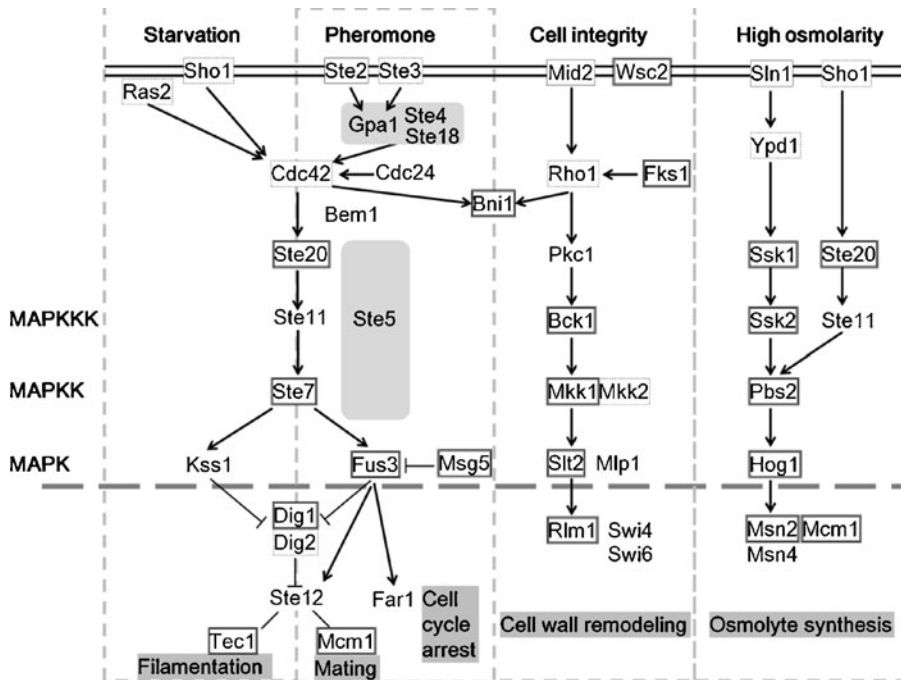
Starvation

Pheromone

Cell integrity

High osmolarity

Sho1

Ste2

Ste3

Mid2

Wsc2

Sln1

Sho1

Ras2

Gpa1

Ste4

Ste18

Ypd1

Cdc42

Cdc24

Rho1

Fks1

Bni1

Bem1

Ste20

Pkc1

Ssk1

Ste20

MAPKKK

Ste11

Ste5

Bck1

Ssk2

Ste11

MAPKK

Ste7

Mkk1

Mkk2

Pbs2

MAPK

Kss1

Fus3

Msg5

Slt2

Mlp1

Hog1

Dig1

Dig2

Rlm1

Swi4

Swi6

Msn2

Mcm1

Msn4

Ste12

Far1

Cell cycle arrest

Cell wall remodeling

Osmolyte synthesis

Tec1

Mcm1

Filamentation

Mating